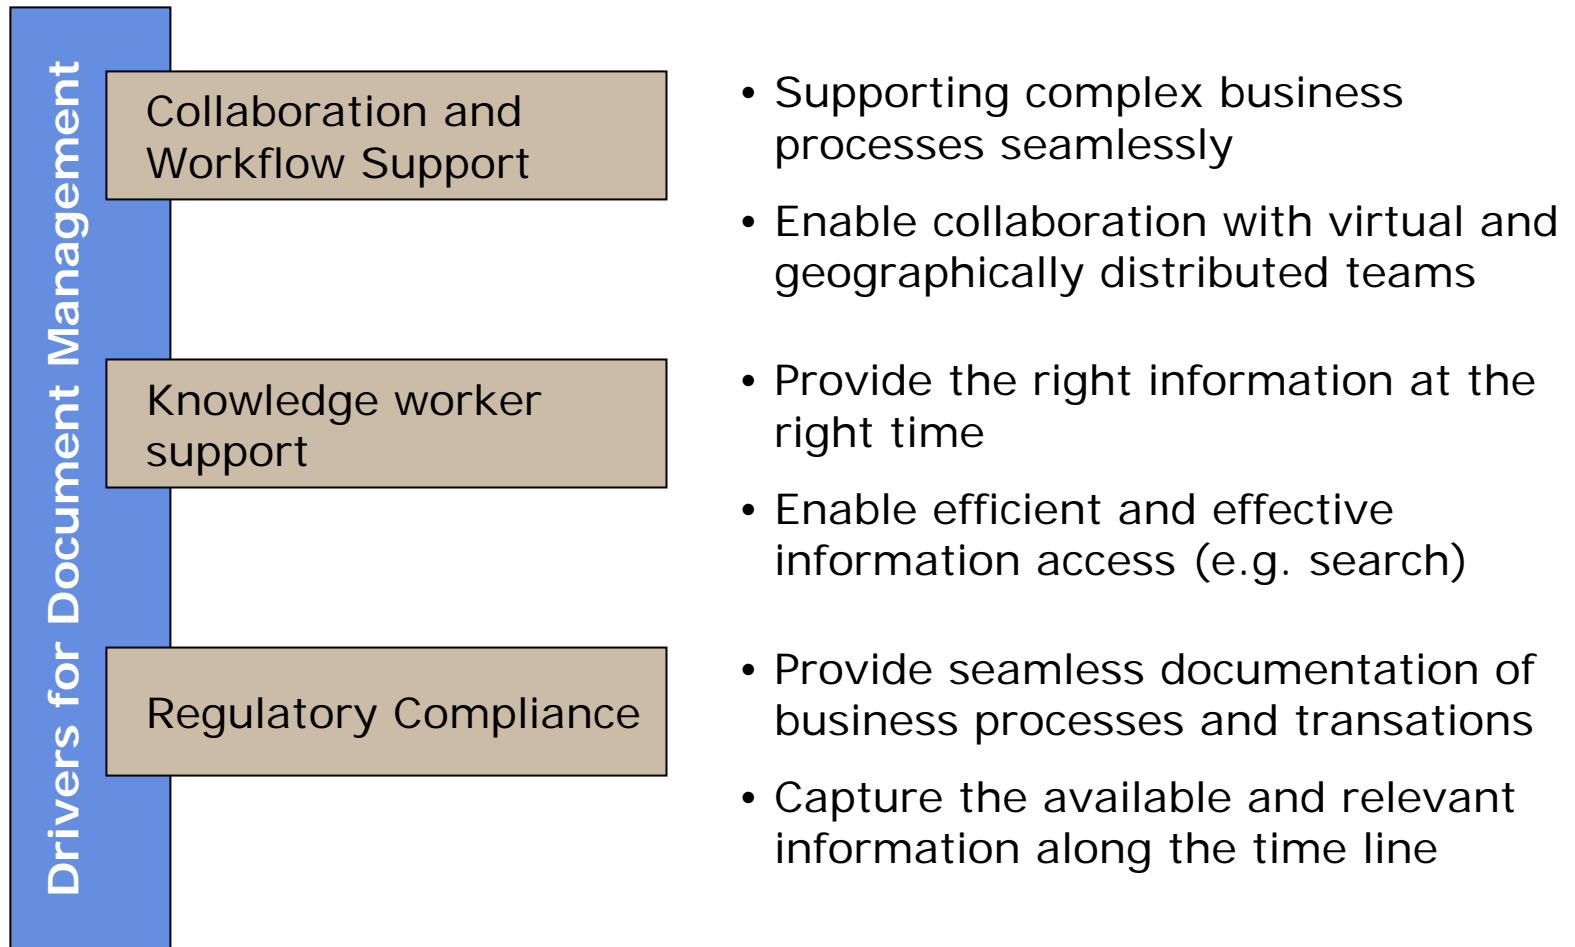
Drivers for Document Management

Collaboration and Workflow Support

- Supporting complex business processes seamlessly
- Enable collaboration with virtual and geographically distributed teams

Knowledge worker support

- Provide the right information at the right time
- Enable efficient and effective information access (e.g. search)

Regulatory Compliance

- Provide seamless documentation of business processes and transations
- Capture the available and relevant information along the time line